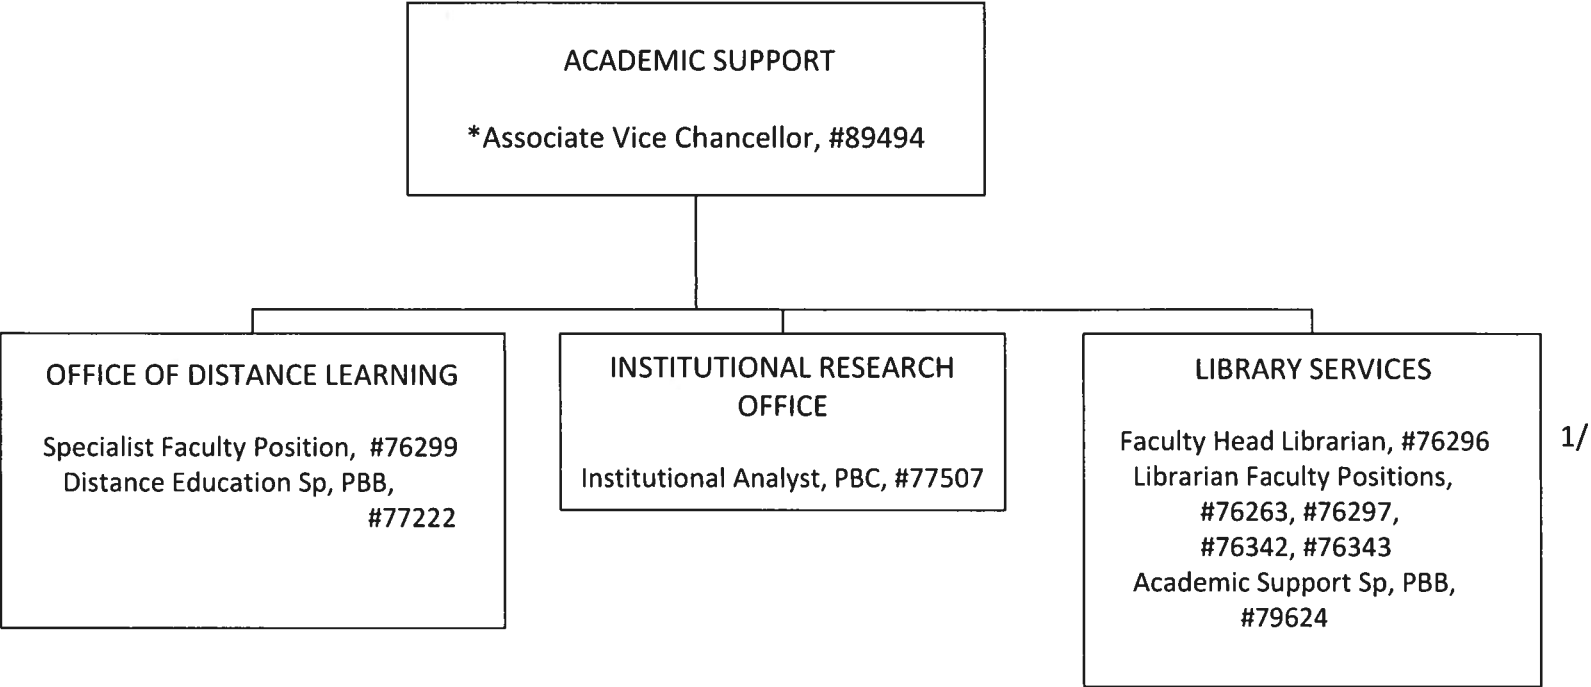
ACADEMIC SUPPORT

*Associate Vice Chancellor, #89494

OFFICE OF DISTANCE LEARNING

Specialist Faculty Position, #76299
Distance Education Sp, PBB, #77222

INSTITUTIONAL RESEARCH OFFICE

Institutional Analyst, PBC, #77507

LIBRARY SERVICES

Faculty Head Librarian, #76296
Librarian Faculty Positions, #76263, #76297, #76342, #76343
Academic Support Sp, PBB, #79624

1/